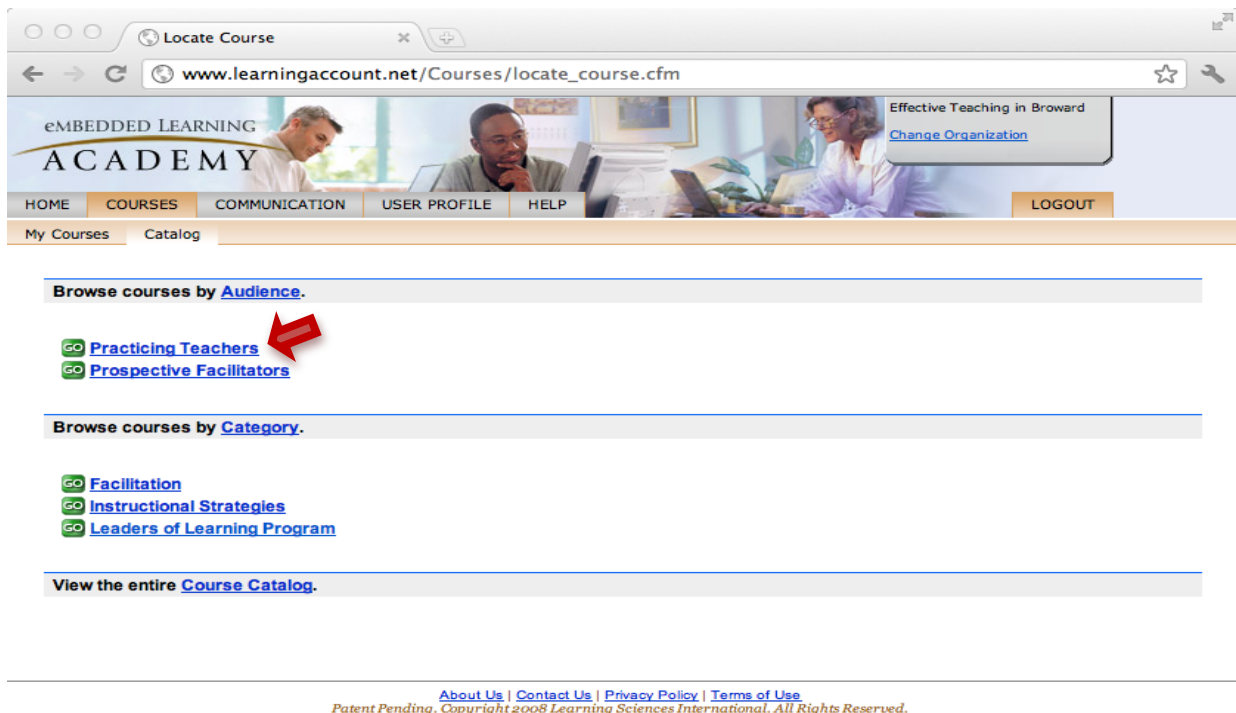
Locate Course

www.learningaccount.net/Courses/locate_course.cfm

eMBEDDED LEARNING
ACADEMY

Effective Teaching in Broward
Change Organization

HOME | COURSES | COMMUNICATION | USER PROFILE | HELP | LOGOUT

My Courses | Catalog

Browse courses by Audience.

GO Practicing Teachers
GO Prospective Facilitators

Browse courses by Category.

GO Facilitation
GO Instructional Strategies
GO Leaders of Learning Program

View the entire Course Catalog.

About Us | Contact Us | Privacy Policy | Terms of Use
Patent Pending. Copyright 2008 Learning Sciences International. All Rights Reserved.